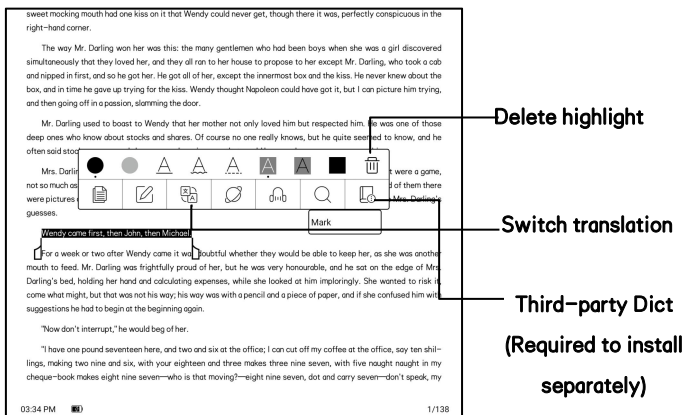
sweet mocking mouth had one kiss on it that Wendy could never get, though there it was, perfectly conspicuous in the right-hand corner.

The way Mr. Darling won her was this: the many gentlemen who had been boys when she was a girl discovered simultaneously that they loved her, and they all ran to her house to propose to her except Mr. Darling, who took a cab and nipped in first, and so he got her. He got all of her, except the innermost box and the kiss. He never knew about the box, and in time he gave up trying for the kiss. Wendy thought Napoleon could have got it, but I can picture him trying, and then going off in a passion, slamming the door.

Mr. Darling used to boast to Wendy that her mother not only loved him but respected him. He was one of those deep ones who know about stocks and shares. Of course no one really knows, but he quite seemed to know, and he often said stoc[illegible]

Mrs. Darlin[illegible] were a game, not so much as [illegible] d of them there were pictures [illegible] Mrs. Darling's guesses.

Mark

Wendy came first, then John, then Michael.

For a week or two after Wendy came it was doubtful whether they would be able to keep her, as she was another mouth to feed. Mr. Darling was frightfully proud of her, but he was very honourable, and he sat on the edge of Mrs. Darling's bed, holding her hand and calculating expenses, while she looked at him imploringly. She wanted to risk it, come what might, but that was not his way; his way was with a pencil and a piece of paper, and if she confused him with suggestions he had to begin at the beginning again.

"Now don't interrupt," he would beg of her.

"I have one pound seventeen here, and two and six at the office; I can cut off my coffee at the office, say ten shillings, making two nine and six, with your eighteen and three makes three nine seven, with five naught naught in my cheque-book makes eight nine seven—who is that moving?—eight nine seven, dot and carry seven—don't speak, my

03:34 PM

1/138

Delete highlight

Switch translation

Third-party Dict

(Required to install

separately)